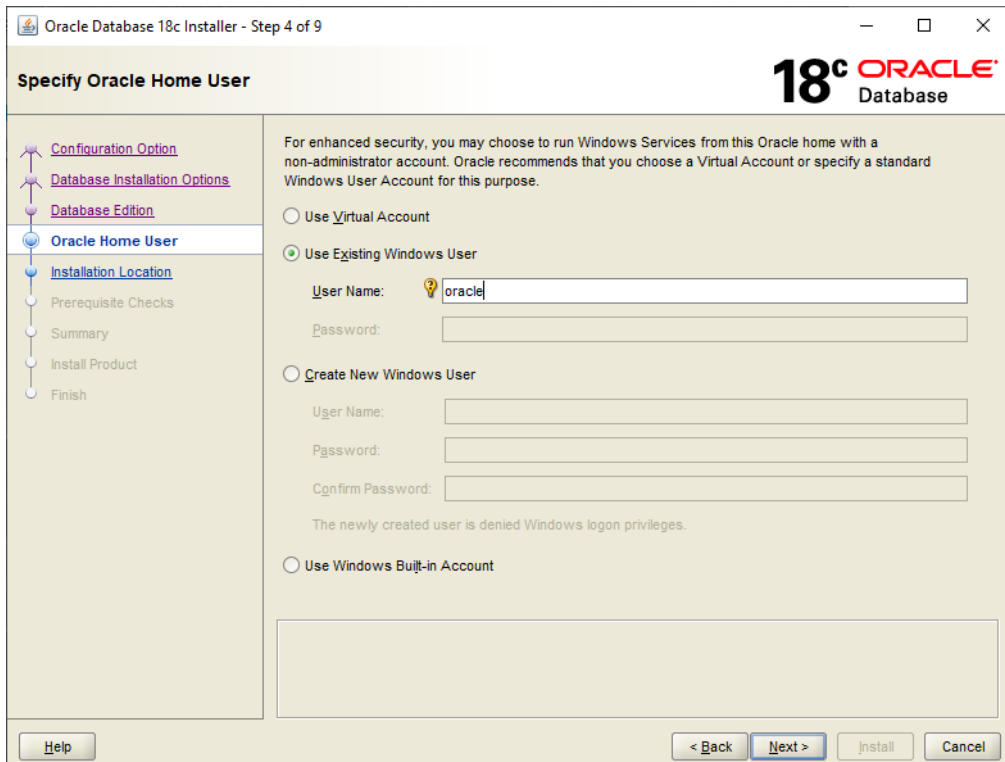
Oracle Database 18c Installer - Step 4 of 9

Specify Oracle Home User

18c ORACLE Database

Configuration Option
Database Installation Options
Database Edition
Oracle Home User
Installation Location
Prerequisite Checks
Summary
Install Product
Finish

For enhanced security, you may choose to run Windows Services from this Oracle home with a non-administrator account. Oracle recommends that you choose a Virtual Account or specify a standard Windows User Account for this purpose.

Use Virtual Account

Use Existing Windows User

User Name: oracle

Password:

Create New Windows User

User Name:

Password:

Confirm Password:

The newly created user is denied Windows logon privileges.

Use Windows Built-in Account

Help

< Back

Next >

Install

Cancel